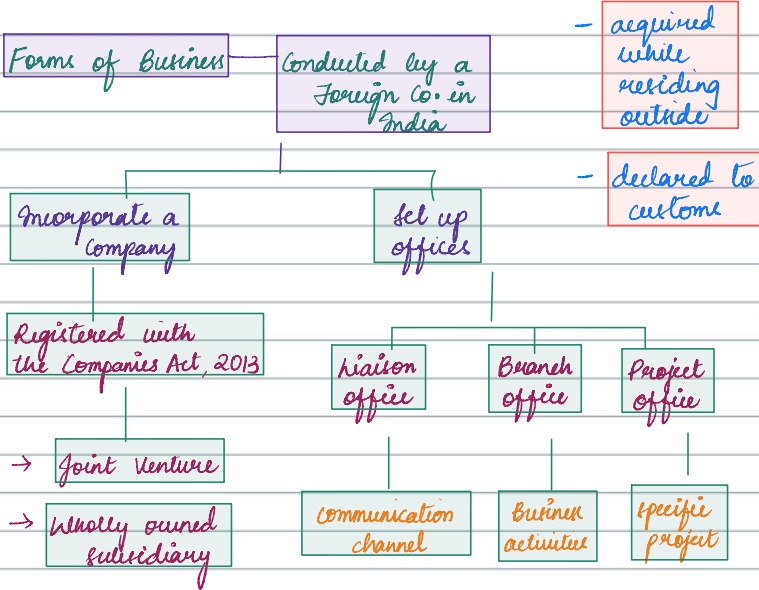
Forms of Business

Conducted by a Foreign Co. in India

- acquired while residing outside

- declared to custome

Incorporate a Company

Set up offices

Registered with the Companies Act, 2013

→ Joint Venture

→ Wholly owned subsidiary

Liaison office

Branch office

Project office

Communication channel

Business activities

Specific project